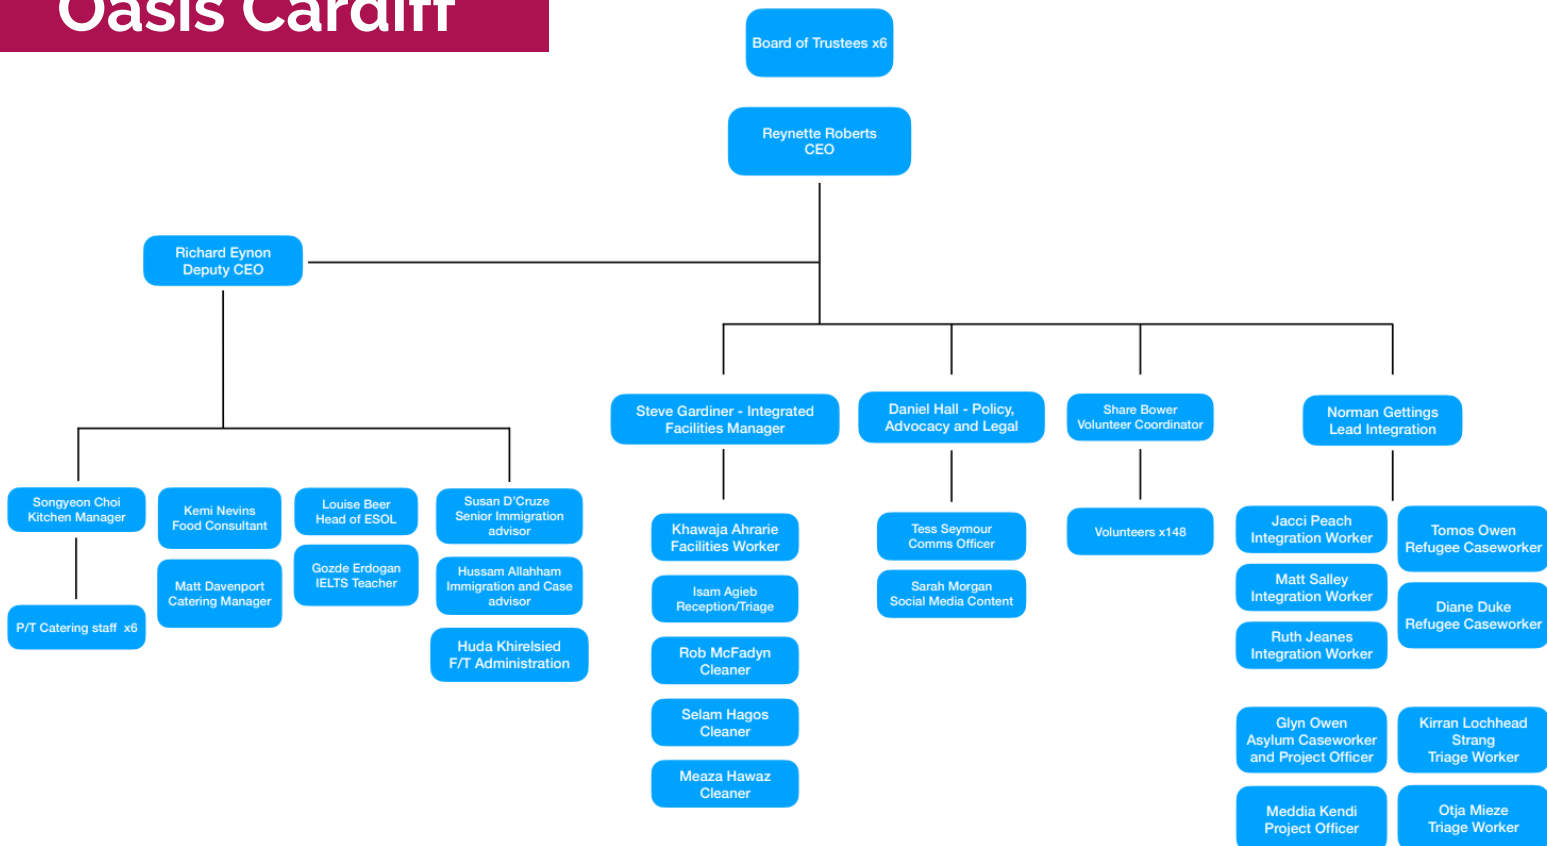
Oasis Cardiff

Board of Trustees x6

Reynette Roberts
CEO

Richard Eynon
Deputy CEO

Steve Gardiner - Integrated Facilities Manager

Daniel Hall - Policy, Advocacy and Legal

Share Bower
Volunteer Coordinator

Norman Gettings
Lead Integration

Songyeon Choi
Kitchen Manager

P/T Catering staff x6

Kemi Nevins
Food Consultant

Matt Davenport
Catering Manager

Louise Beer
Head of ESOL

Gozde Erdogan
IELTS Teacher

Susan D'Cruze
Senior Immigration advisor

Hussam Allahham
Immigration and Case advisor

Huda Khirelsied
F/T Administration

Khawaja Ahrarie
Facilities Worker

Isam Agieb
Reception/Triage

Rob McFadyn
Cleaner

Selam Hagos
Cleaner

Meaza Hawaz
Cleaner

Tess Seymour
Comms Officer

Sarah Morgan
Social Media Content

Volunteers x148

Jacci Peach
Integration Worker

Matt Salley
Integration Worker

Ruth Jeanes
Integration Worker

Tomos Owen
Refugee Caseworker

Diane Duke
Refugee Caseworker

Glyn Owen
Asylum Caseworker and Project Officer

Kirran Lochhead Strang
Triage Worker

Meddia Kendi
Project Officer

Otja Mieze
Triage Worker